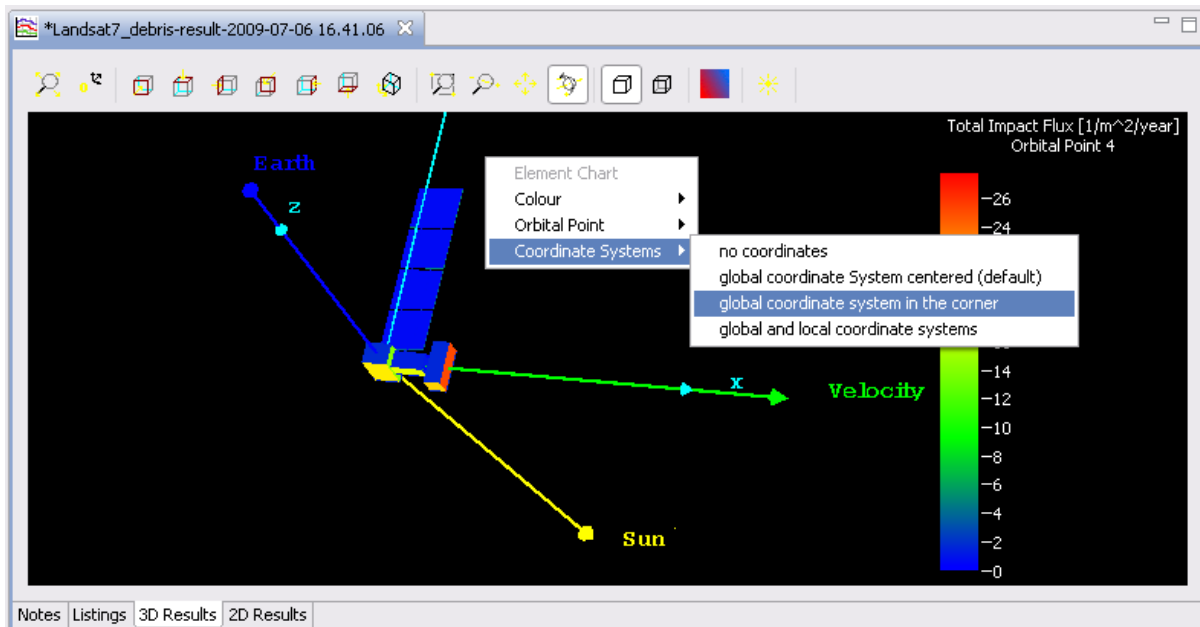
*Landsat7_debris-result-2009-07-06 16.41.06

Total Impact Flux [1/m^2/year]
Orbital Point 4

Earth
z

Element Chart
Colour
Orbital Point
Coordinate Systems

no coordinates
global coordinate System centered (default)
global coordinate system in the corner
global and local coordinate systems

x
Velocity
Sun

-26
-24
-14
-12
-10
-8
-6
-4
-2
-0

Notes | Listings | 3D Results | 2D Results